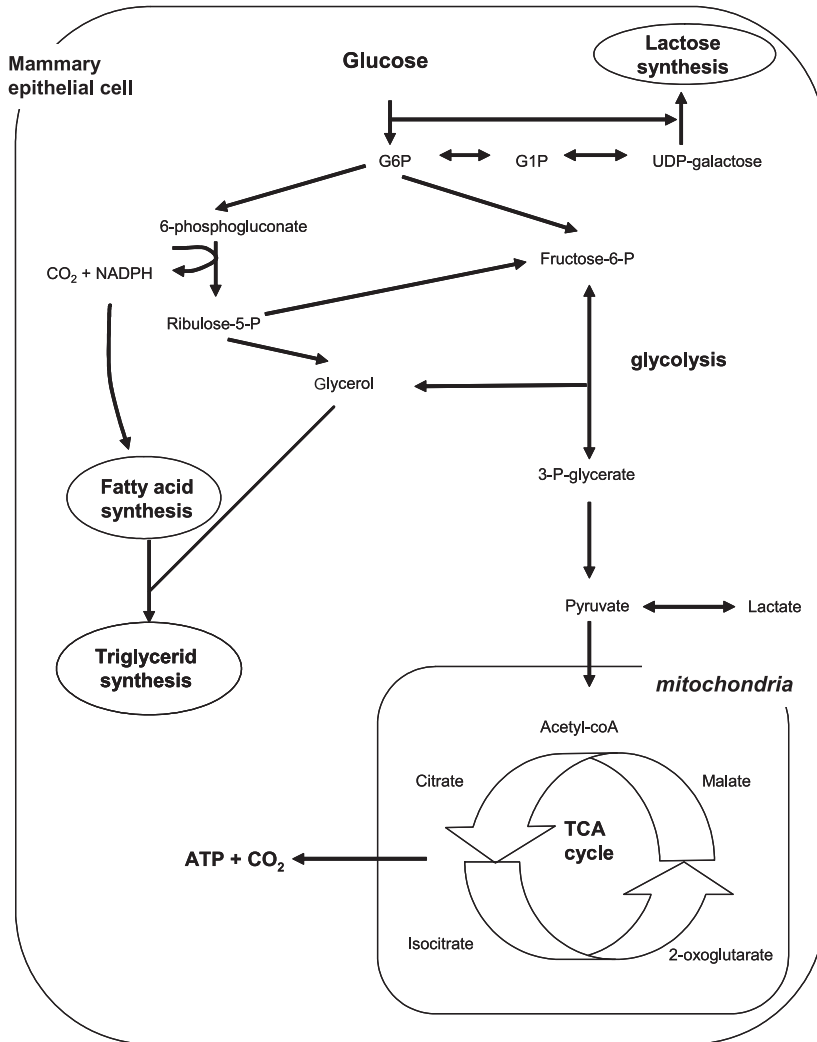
Mammary epithelial cell

Glucose

Lactose synthesis

G6P

G1P

UDP-galactose

6-phosphogluconate

$CO_2$ + NADPH

Fructose-6-P

Ribulose-5-P

glycolysis

Glycerol

Fatty acid synthesis

3-P-glycerate

Pyruvate

Lactate

Triglycerid synthesis

mitochondria

Acetyl-coA

Citrate

Malate

TCA cycle

ATP + $CO_2$

Isocitrate

2-oxoglutarate